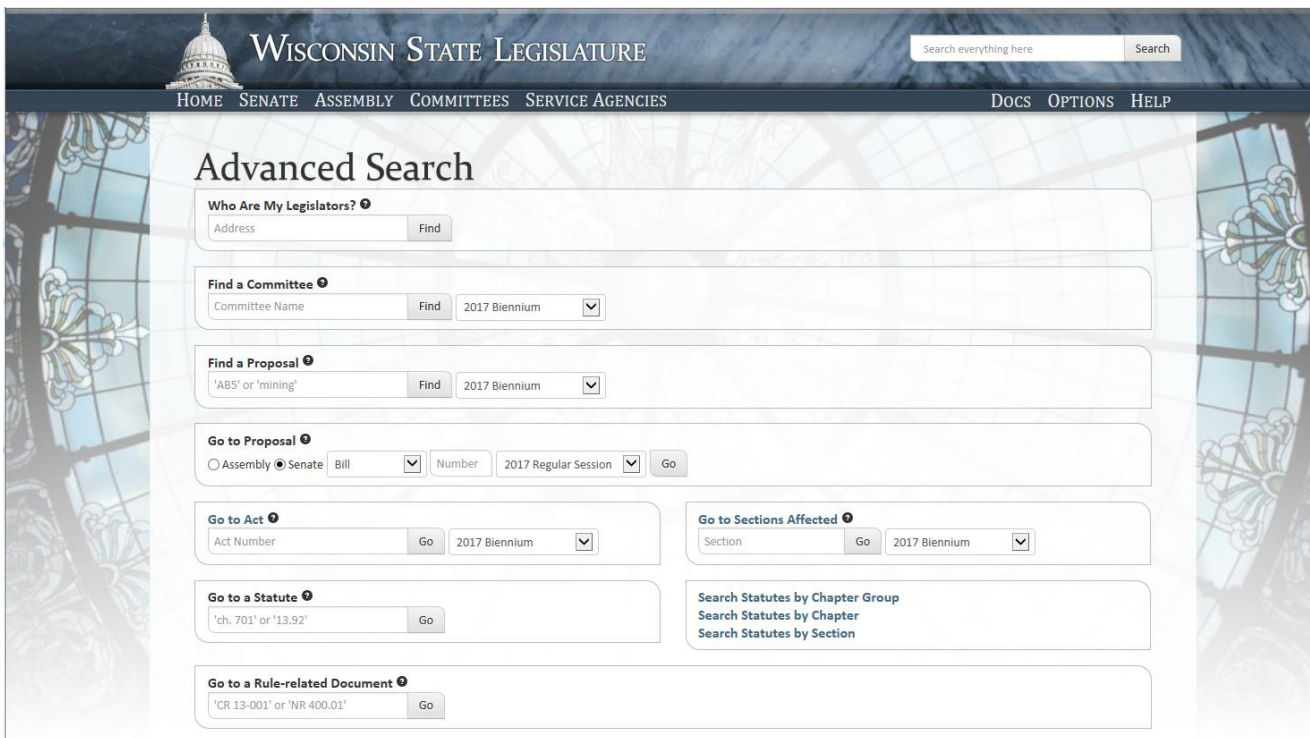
WISCONSIN STATE LEGISLATURE

Search everything here Search

HOME SENATE ASSEMBLY COMMITTEES SERVICE AGENCIES DOCS OPTIONS HELP

Advanced Search

Who Are My Legislators?
Address Find

Find a Committee
Committee Name Find 2017 Biennium

Find a Proposal
'AB5' or 'mining' Find 2017 Biennium

Go to Proposal
Assembly Senate Bill Number 2017 Regular Session Go

Go to Act
Act Number Go 2017 Biennium

Go to Sections Affected
Section Go 2017 Biennium

Go to a Statute
'ch. 701' or '13.92' Go

Search Statutes by Chapter Group
Search Statutes by Chapter
Search Statutes by Section

Go to a Rule-related Document
'CR 13-001' or 'NR 400.01' Go